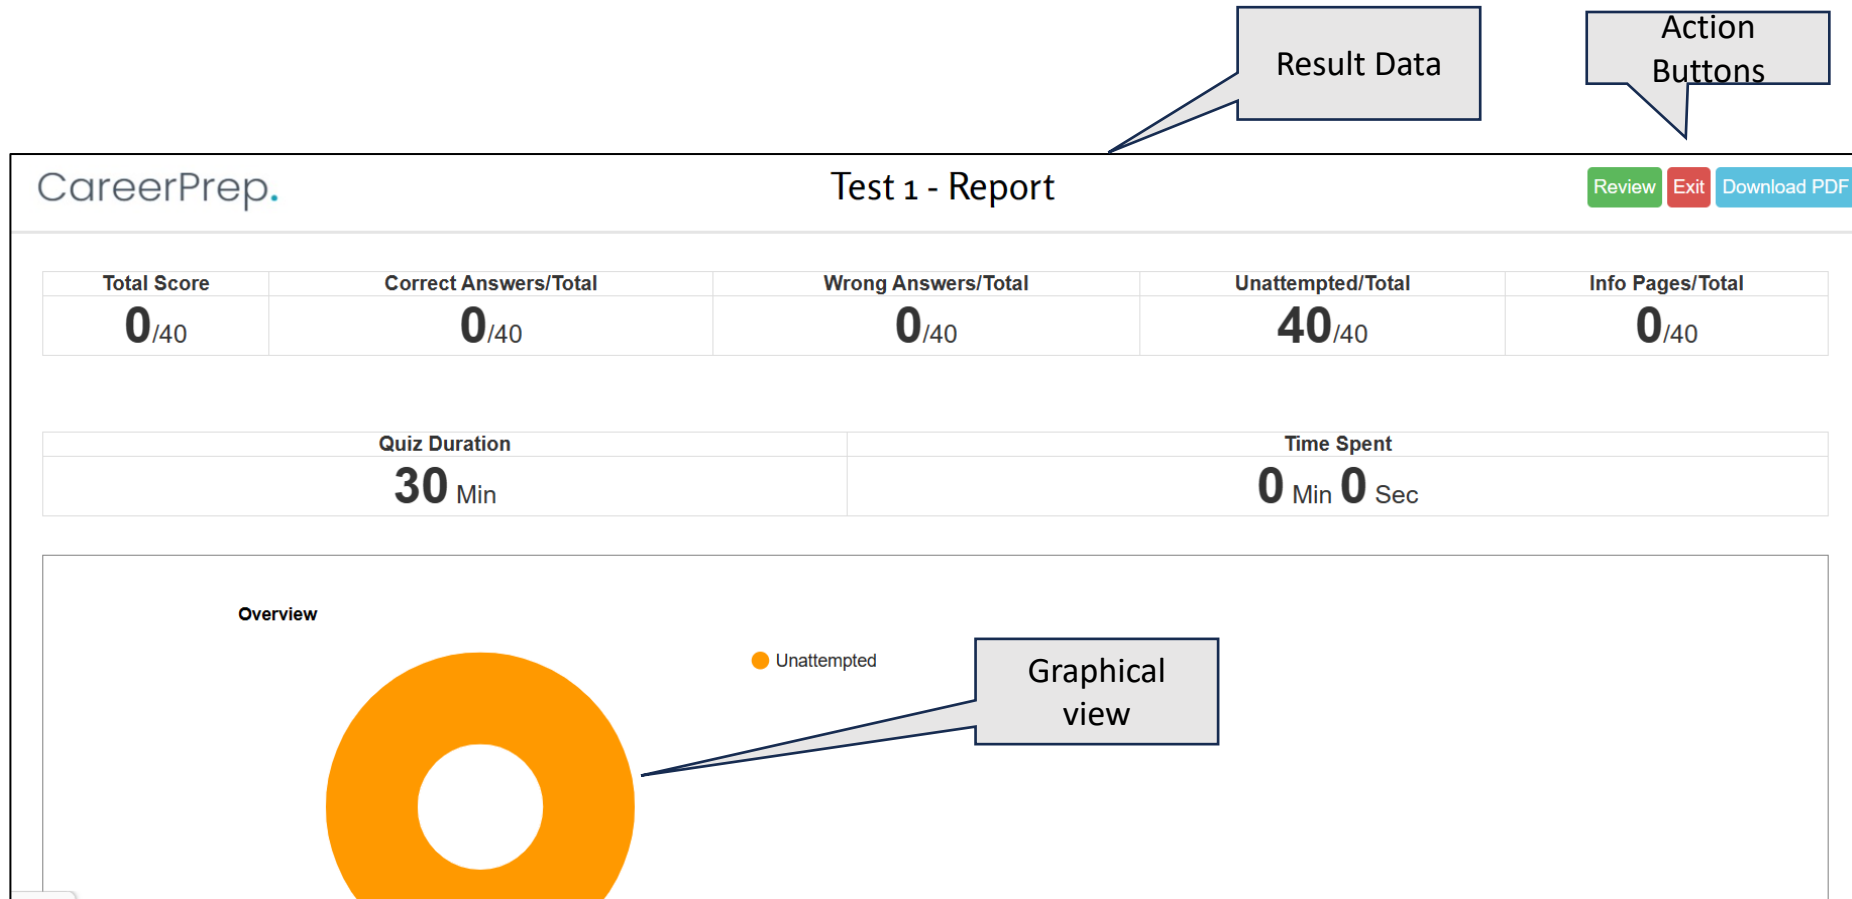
Result Data

Action Buttons

CareerPrep.

Test 1 - Report

Review Exit Download PDF

| Total Score | Correct Answers/Total | Wrong Answers/Total | Unattempted/Total | Info Pages/Total |
|---|---|---|---|---|
| 0/40 | 0/40 | 0/40 | 40/40 | 0/40 |

| Quiz Duration | Time Spent |
|---|---|
| 30 Min | 0 Min 0 Sec |

Overview

Unattempted

Graphical view